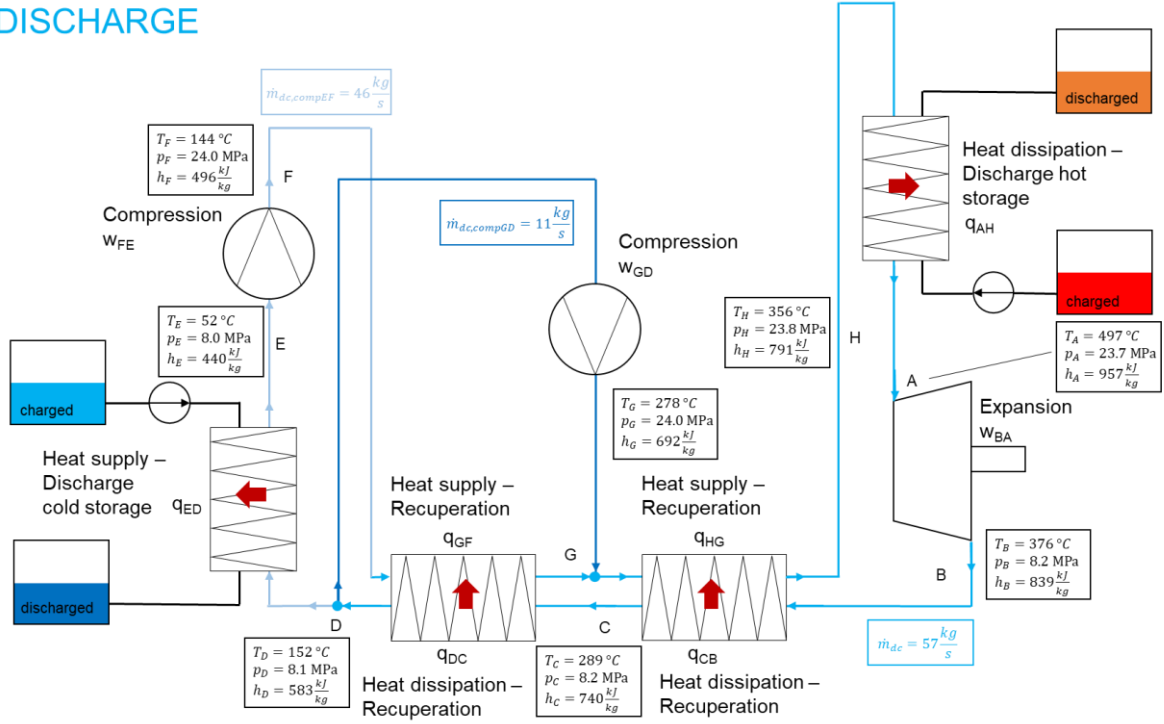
DISCHARGE

$\dot{m}_{dc,compEF} = 46\frac{kg}{s}$

$T_F = 144\,°C$
$p_F = 24.0$ MPa
$h_F = 496\frac{kJ}{kg}$

F

Compression
$w_{FE}$

$\dot{m}_{dc,compGD} = 11\frac{kg}{s}$

Compression
$w_{GD}$

discharged

Heat dissipation – Discharge hot storage
$q_{AH}$

charged

$T_E = 52\,°C$
$p_E = 8.0$ MPa
$h_E = 440\frac{kJ}{kg}$

E

$T_H = 356\,°C$
$p_H = 23.8$ MPa
$h_H = 791\frac{kJ}{kg}$

H

$T_A = 497\,°C$
$p_A = 23.7$ MPa
$h_A = 957\frac{kJ}{kg}$

A

Expansion
$w_{BA}$

charged

$T_G = 278\,°C$
$p_G = 24.0$ MPa
$h_G = 692\frac{kJ}{kg}$

Heat supply – Discharge cold storage
$q_{ED}$

Heat supply – Recuperation
$q_{GF}$

Heat supply – Recuperation
$q_{HG}$

G

$T_B = 376\,°C$
$p_B = 8.2$ MPa
$h_B = 839\frac{kJ}{kg}$

B

discharged

D

C

$\dot{m}_{dc} = 57\frac{kg}{s}$

$T_D = 152\,°C$
$p_D = 8.1$ MPa
$h_D = 583\frac{kJ}{kg}$

$q_{DC}$
Heat dissipation – Recuperation

$T_C = 289\,°C$
$p_C = 8.2$ MPa
$h_C = 740\frac{kJ}{kg}$

$q_{CB}$
Heat dissipation – Recuperation